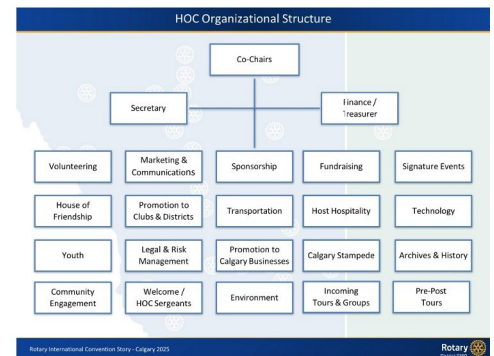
HOC Organizational Structure

Co-Chairs

Secretary

Finance / Treasurer

| Volunteering | Marketing & Communications | Sponsorship | Fundraising | Signature Events |
|---|---|---|---|---|
| House of Friendship | Promotion to Clubs & Districts | Transportation | Host Hospitality | Technology |
| Youth | Legal & Risk Management | Promotion to Calgary Businesses | Calgary Stampede | Archives & History |
| Community Engagement | Welcome / HOC Sergeants | Environment | Incoming Tours & Groups | Pre-Post Tours |

Rotary International Convention Story - Calgary 2025

Rotary